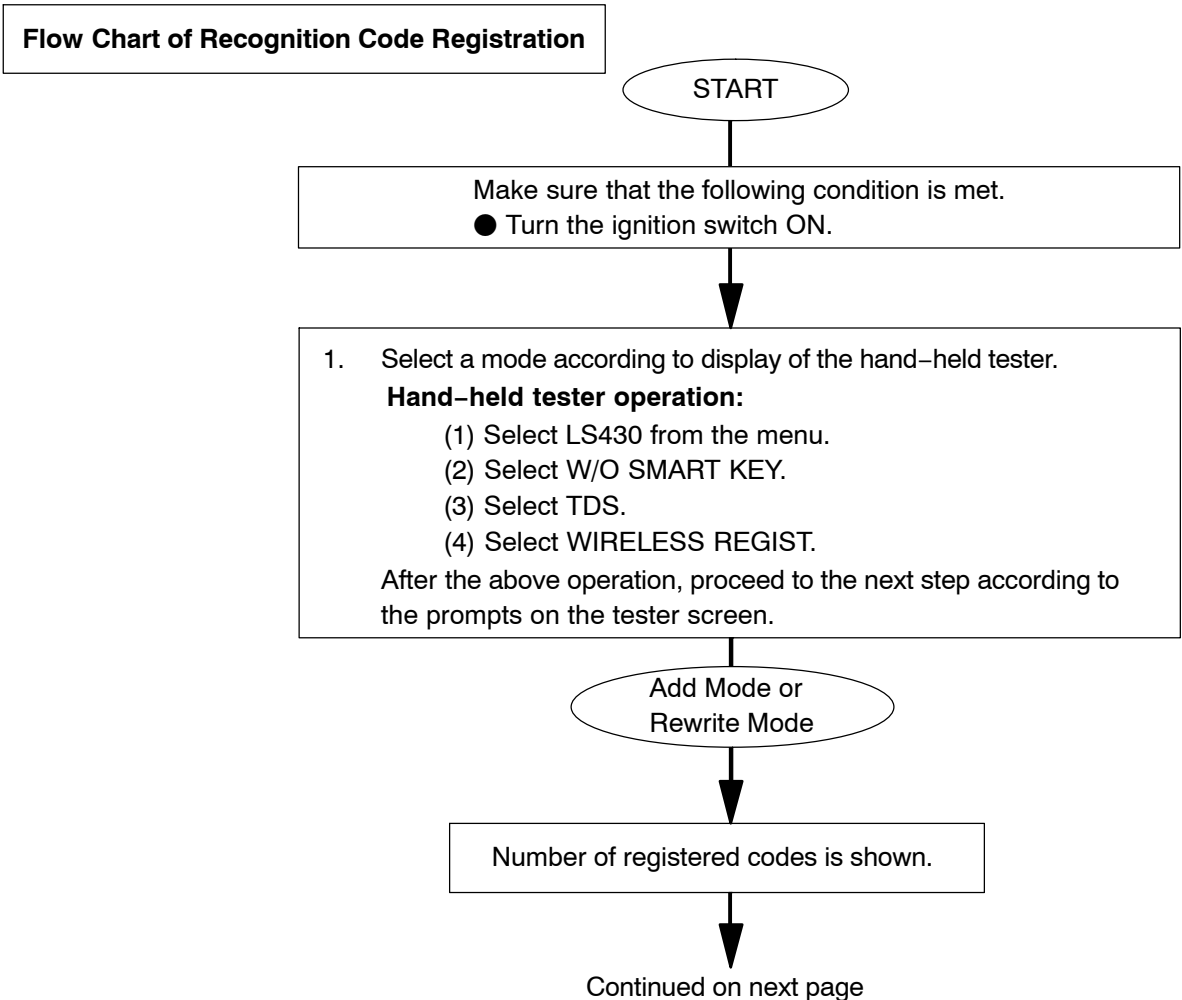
Flow Chart of Recognition Code Registration

START

Make sure that the following condition is met.
● Turn the ignition switch ON.

1. Select a mode according to display of the hand−held tester.
Hand−held tester operation:
(1) Select LS430 from the menu.
(2) Select W/O SMART KEY.
(3) Select TDS.
(4) Select WIRELESS REGIST.
After the above operation, proceed to the next step according to the prompts on the tester screen.

Add Mode or Rewrite Mode

Number of registered codes is shown.

Continued on next page